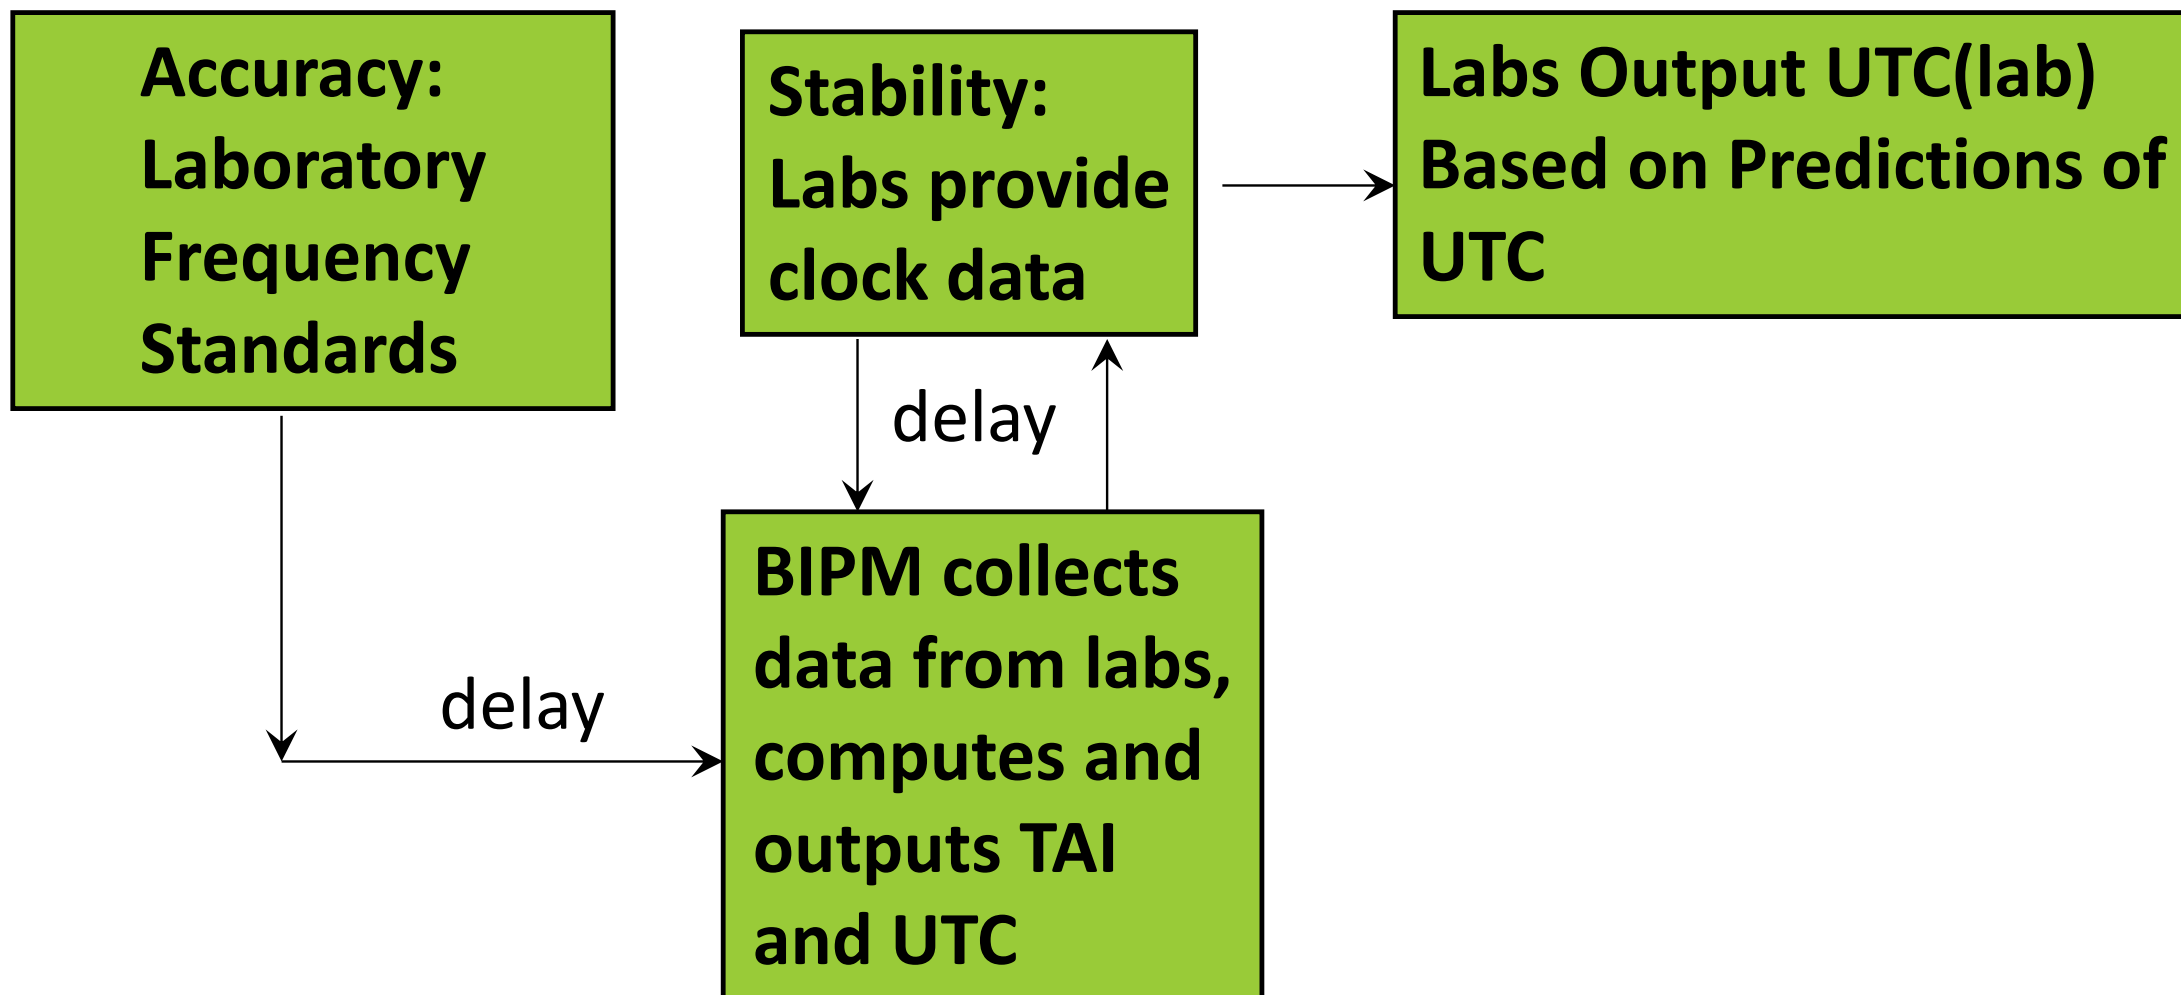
Accuracy:
Laboratory Frequency Standards

Stability:
Labs provide clock data

Labs Output UTC(lab) Based on Predictions of UTC

delay

BIPM collects data from labs, computes and outputs TAI and UTC

delay